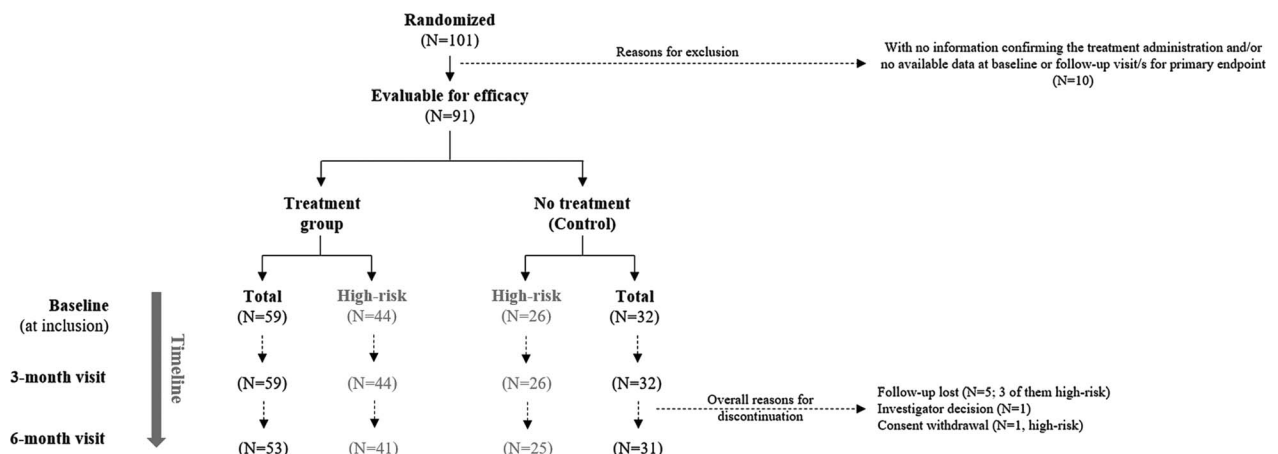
Randomized
(N=101)

Reasons for exclusion

With no information confirming the treatment administration and/or no available data at baseline or follow-up visit/s for primary endpoint
(N=10)

Evaluable for efficacy
(N=91)

Treatment group

No treatment (Control)

Baseline
(at inclusion)

Timeline

Total
(N=59)

High-risk
(N=44)

High-risk
(N=26)

Total
(N=32)

3-month visit

(N=59)

(N=44)

(N=26)

(N=32)

Overall reasons for discontinuation

Follow-up lost (N=5; 3 of them high-risk)
Investigator decision (N=1)
Consent withdrawal (N=1, high-risk)

6-month visit

(N=53)

(N=41)

(N=25)

(N=31)